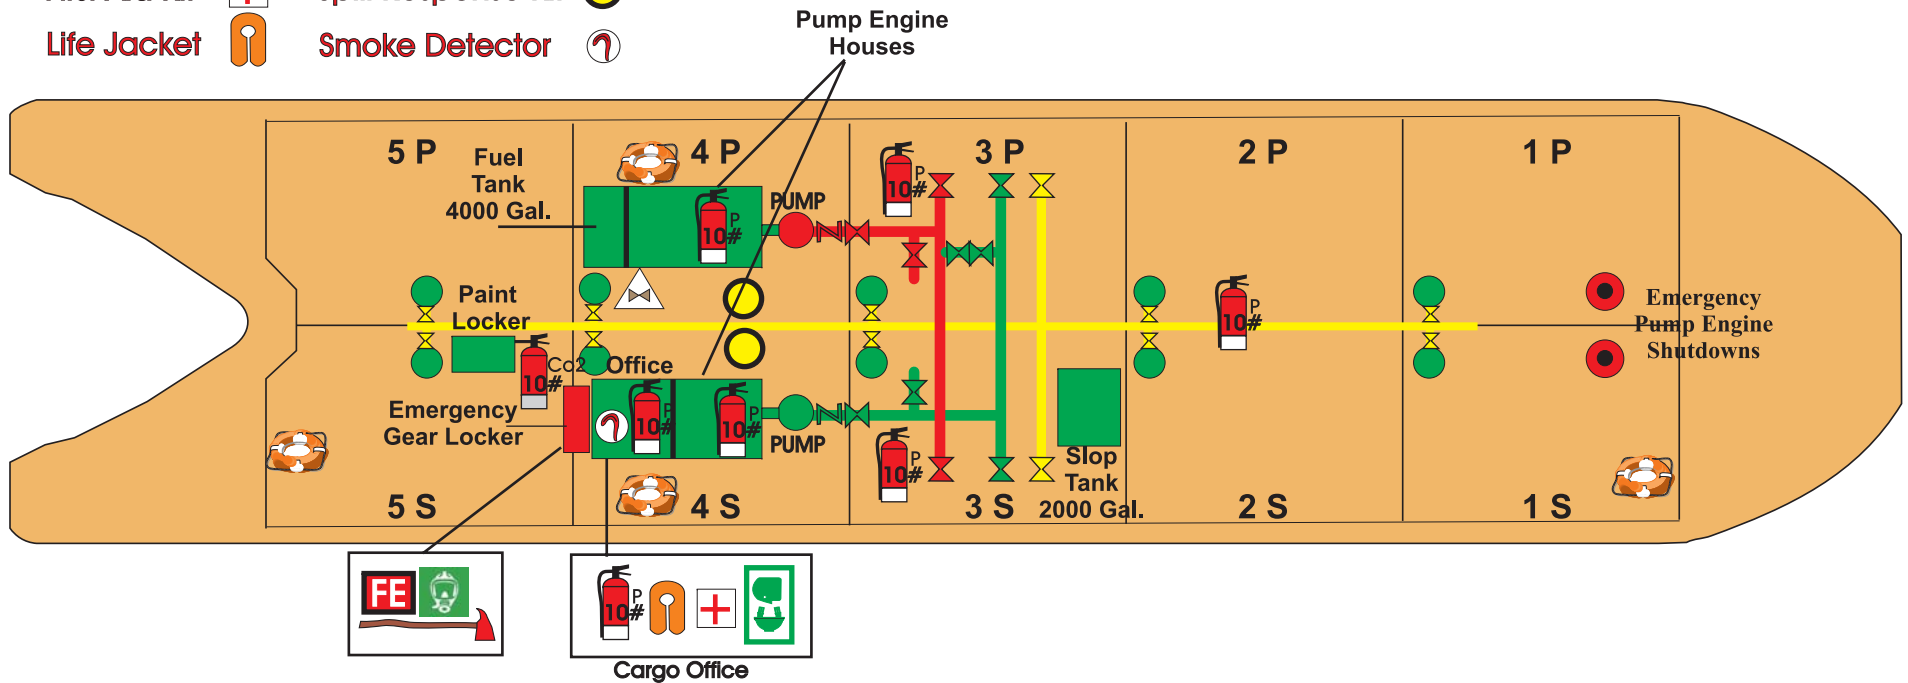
Life Jacket

Smoke Detector

Pump Engine Houses

5 P

Fuel Tank 4000 Gal.

4 P

PUMP

10# P

3 P

2 P

1 P

Paint Locker

Co2

10#

Office

Emergency Pump Engine Shutdowns

Emergency Gear Locker

PUMP

Slop Tank 2000 Gal.

5 S

4 S

3 S

2 S

1 S

FE

Cargo Office